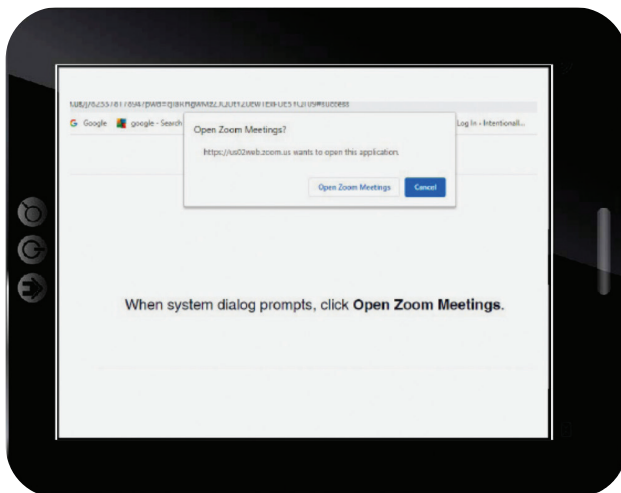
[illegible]#success

Google google - Search

Log In - Intentional...

Open Zoom Meetings?

https://us02web.zoom.us wants to open this application.

Open Zoom Meetings Cancel

When system dialog prompts, click **Open Zoom Meetings**.